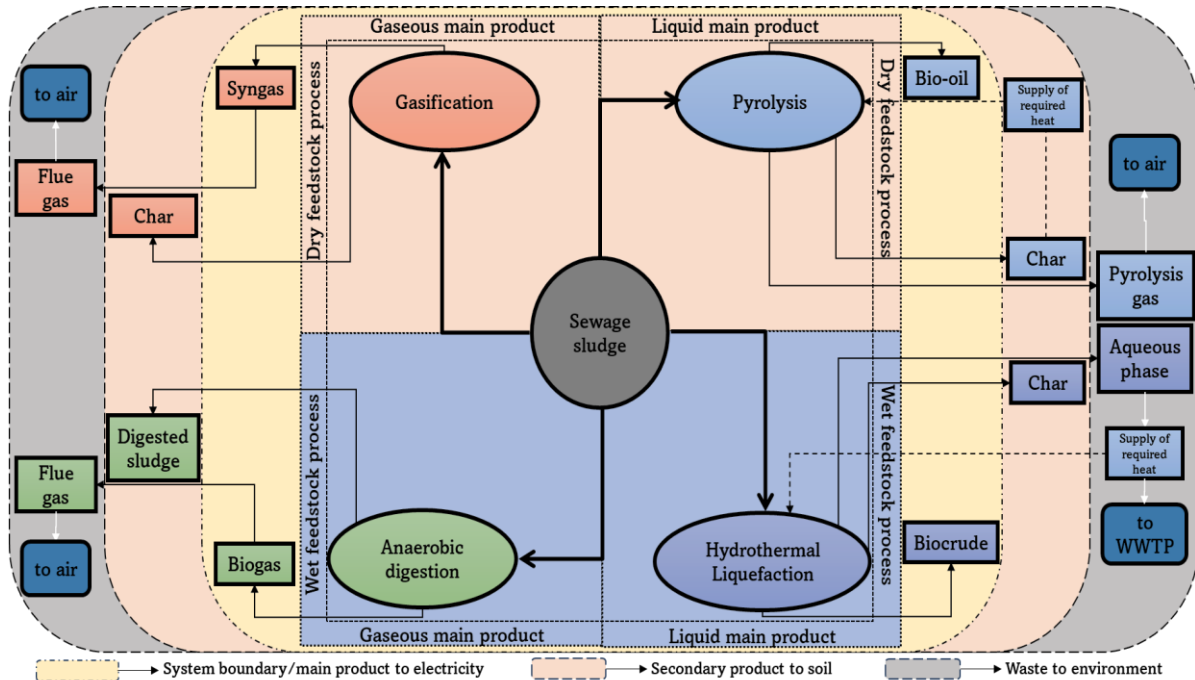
Gaseous main product

Liquid main product

Syngas

Gasification

Pyrolysis

Bio-oil

Supply of required heat

Dry feedstock process

Dry feedstock process

to air

Flue gas

Char

to air

Char

Pyrolysis gas

Sewage sludge

Aqueous phase

Char

Digested sludge

Wet feedstock process

Wet feedstock process

Supply of required heat

Flue gas

to WWTP

to air

Biogas

Anaerobic digestion

Hydrothermal Liquefaction

Biocrude

Gaseous main product

Liquid main product

System boundary/main product to electricity

Secondary product to soil

Waste to environment